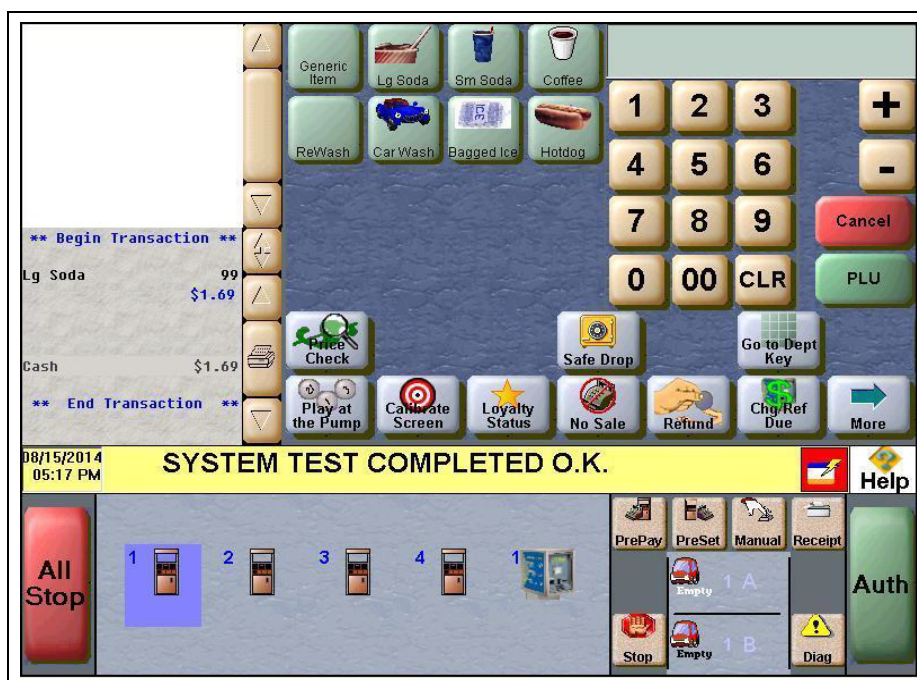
Generic Item
Lg Soda
Sm Soda
Coffee
ReWash
Car Wash
Bagged Ice
Hotdog

1 2 3 +
4 5 6 -
7 8 9 Cancel
0 00 CLR PLU

** Begin Transaction **
Lg Soda 99
$1.69
Cash $1.69
** End Transaction **

Price Check
Safe Drop
Go to Dept Key
Play at the Pump
Calibrate Screen
Loyalty Status
No Sale
Refund
Chg/Ref Due
More

08/15/2014
05:17 PM
SYSTEM TEST COMPLETED O.K.
Help

All Stop
1 2 3 4 1
PrePay
PreSet
Manual
Receipt
Empty 1 A
Empty 1 B
Stop
Diag
Auth